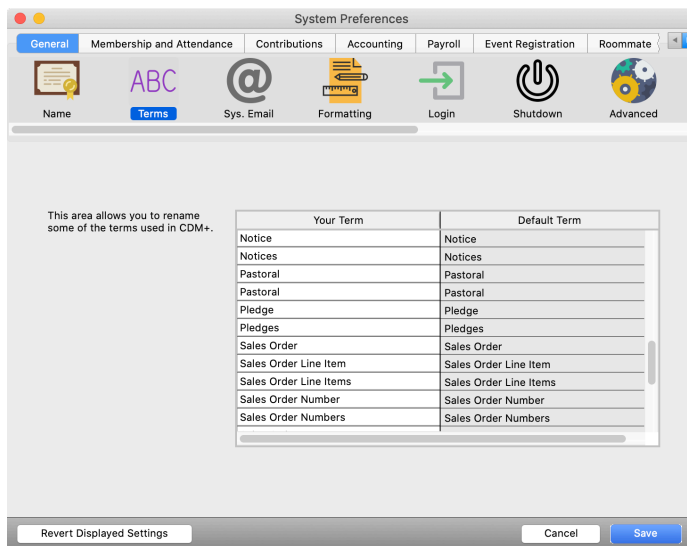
System Preferences

General | Membership and Attendance | Contributions | Accounting | Payroll | Event Registration | Roommate

ABC

Name | Terms | Sys. Email | Formatting | Login | Shutdown | Advanced

This area allows you to rename some of the terms used in CDM+.

| Your Term | Default Term |
|---|---|
| Notice | Notice |
| Notices | Notices |
| Pastoral | Pastoral |
| Pastoral | Pastoral |
| Pledge | Pledge |
| Pledges | Pledges |
| Sales Order | Sales Order |
| Sales Order Line Item | Sales Order Line Item |
| Sales Order Line Items | Sales Order Line Items |
| Sales Order Number | Sales Order Number |
| Sales Order Numbers | Sales Order Numbers |

Revert Displayed Settings | Cancel | Save